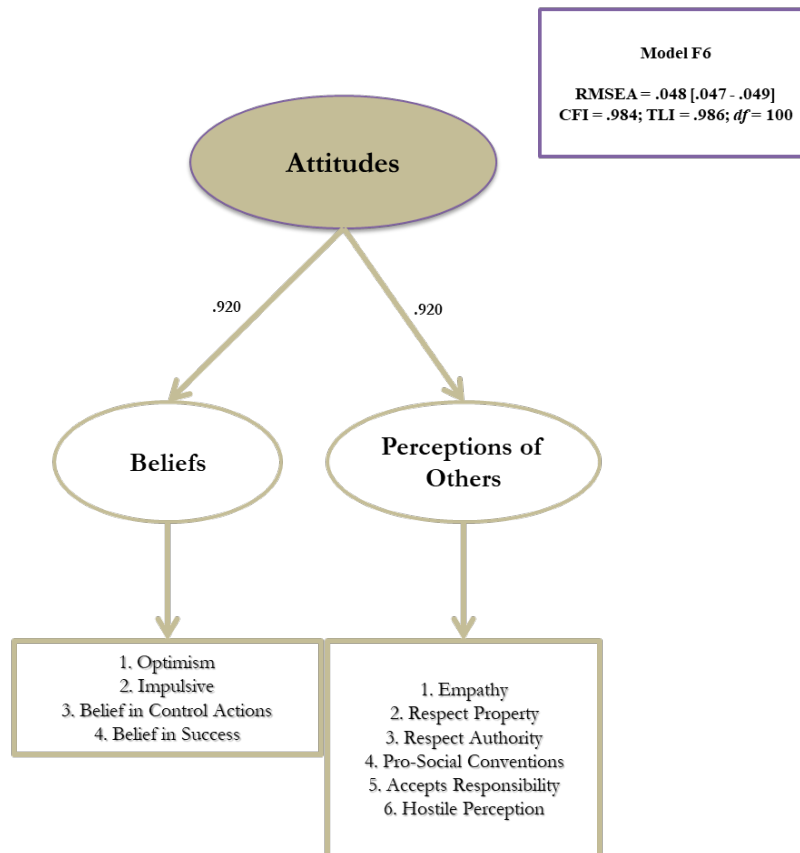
Model F6

RMSEA = .048 [.047 - .049]
CFI = .984; TLI = .986; *df* = 100

Attitudes

.920

.920

Beliefs

Perceptions of Others

1. Optimism
2. Impulsive
3. Belief in Control Actions
4. Belief in Success

1. Empathy
2. Respect Property
3. Respect Authority
4. Pro-Social Conventions
5. Accepts Responsibility
6. Hostile Perception